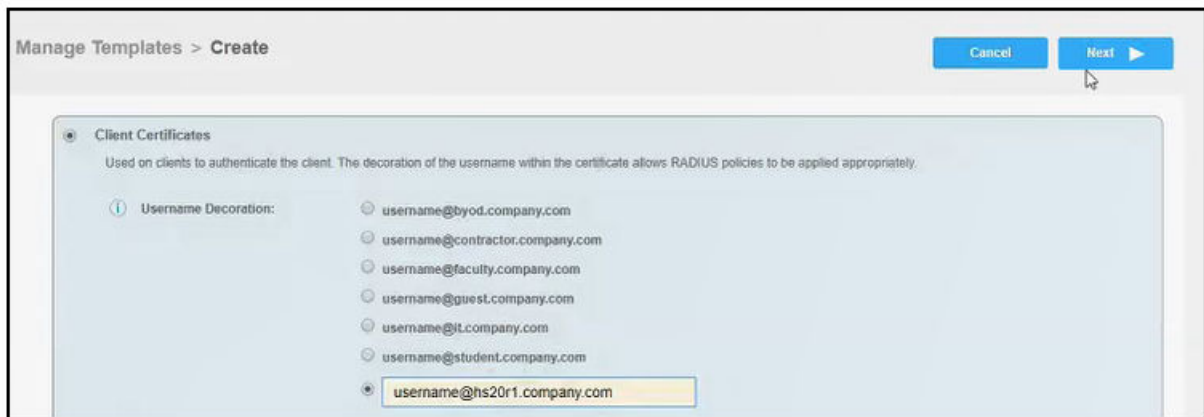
Manage Templates > Create

Cancel

Next

Client Certificates

Used on clients to authenticate the client. The decoration of the username within the certificate allows RADIUS policies to be applied appropriately.

Username Decoration:

username@byod.company.com

username@contractor.company.com

username@faculty.company.com

username@guest.company.com

username@it.company.com

username@student.company.com

username@hs20r1.company.com